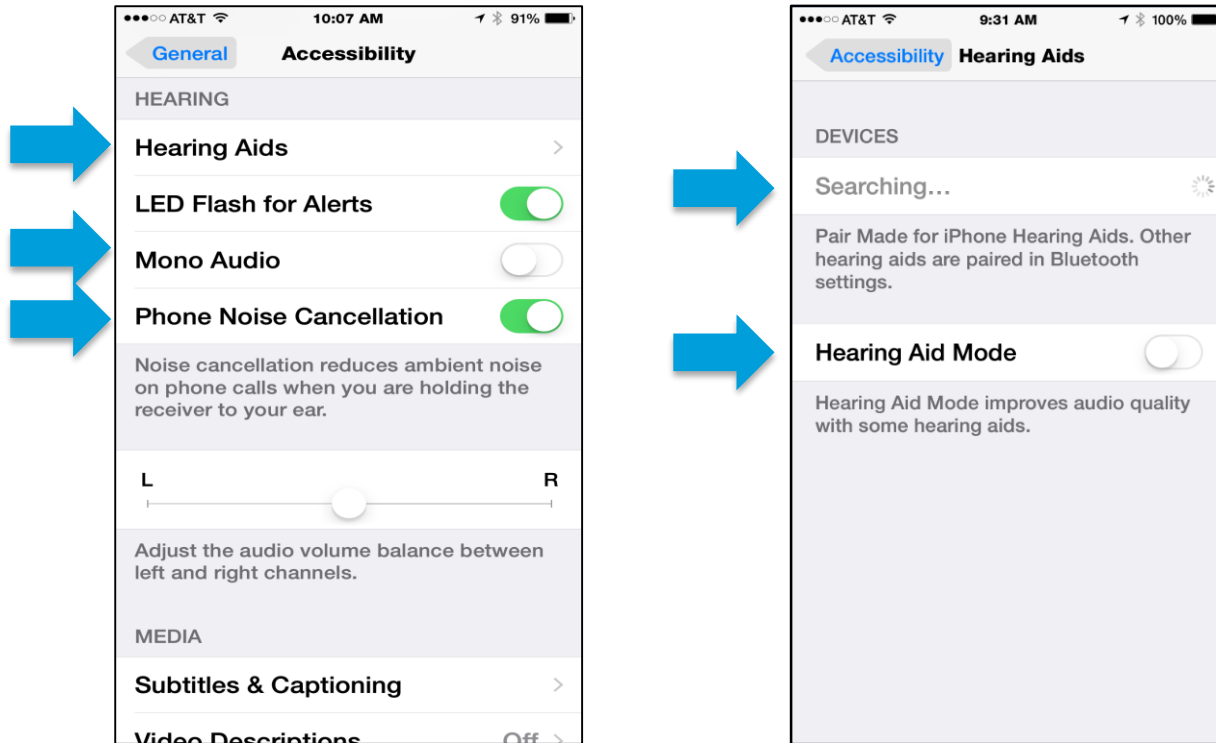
●●●○○ AT&T 10:07 AM 91%

General Accessibility

HEARING

Hearing Aids

LED Flash for Alerts

Mono Audio

Phone Noise Cancellation

Noise cancellation reduces ambient noise on phone calls when you are holding the receiver to your ear.

L R

Adjust the audio volume balance between left and right channels.

MEDIA

Subtitles & Captioning

Video Descriptions Off

●●●○○ AT&T 9:31 AM 100%

Accessibility Hearing Aids

DEVICES

Searching...

Pair Made for iPhone Hearing Aids. Other hearing aids are paired in Bluetooth settings.

Hearing Aid Mode

Hearing Aid Mode improves audio quality with some hearing aids.